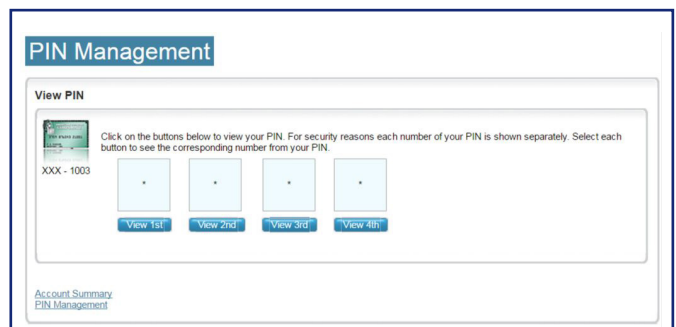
PIN Management

View PIN

XXX - 1003

Click on the buttons below to view your PIN. For security reasons each number of your PIN is shown separately. Select each button to see the corresponding number from your PIN.

*
*
*
*

View 1st
View 2nd
View 3rd
View 4th

Account Summary
PIN Management